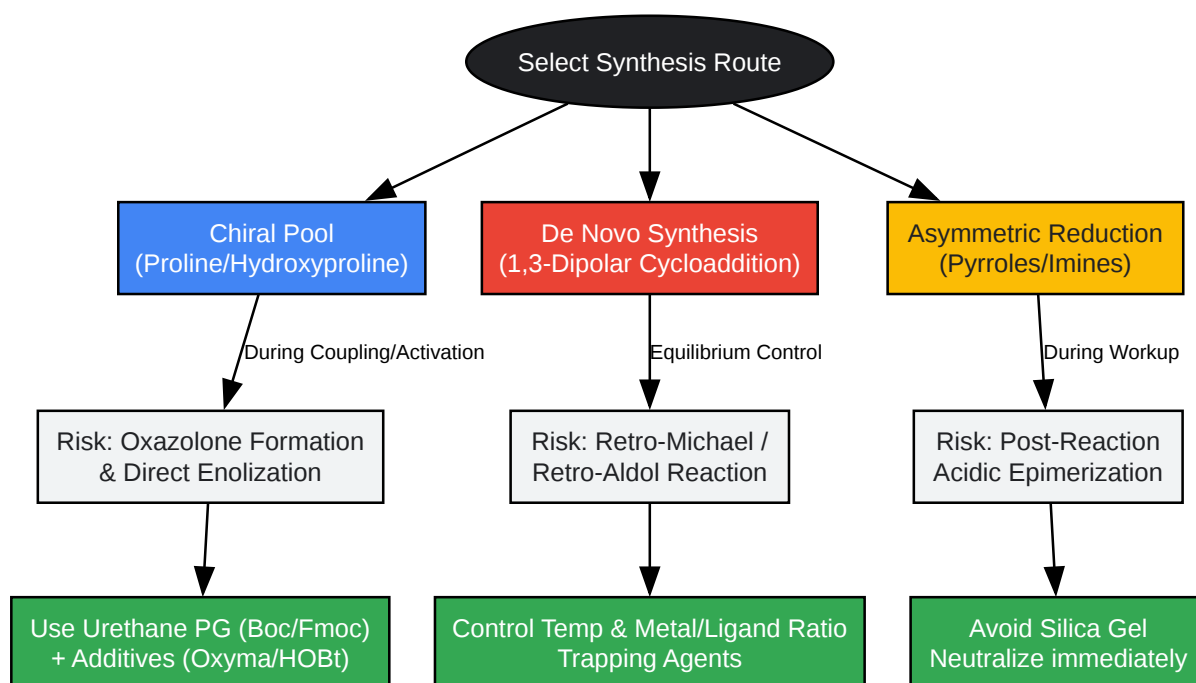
Select Synthesis Route

Chiral Pool
(Proline/Hydroxyproline)

During Coupling/Activation

Risk: Oxazolone Formation
& Direct Enolization

Use Urethane PG (Boc/Fmoc)
+ Additives (Oxyma/HOBt)

De Novo Synthesis
(1,3-Dipolar Cycloaddition)

Equilibrium Control

Risk: Retro-Michael /
Retro-Aldol Reaction

Control Temp & Metal/Ligand Ratio
Trapping Agents

Asymmetric Reduction
(Pyrroles/Imines)

During Workup

Risk: Post-Reaction
Acidic Epimerization

Avoid Silica Gel
Neutralize immediately